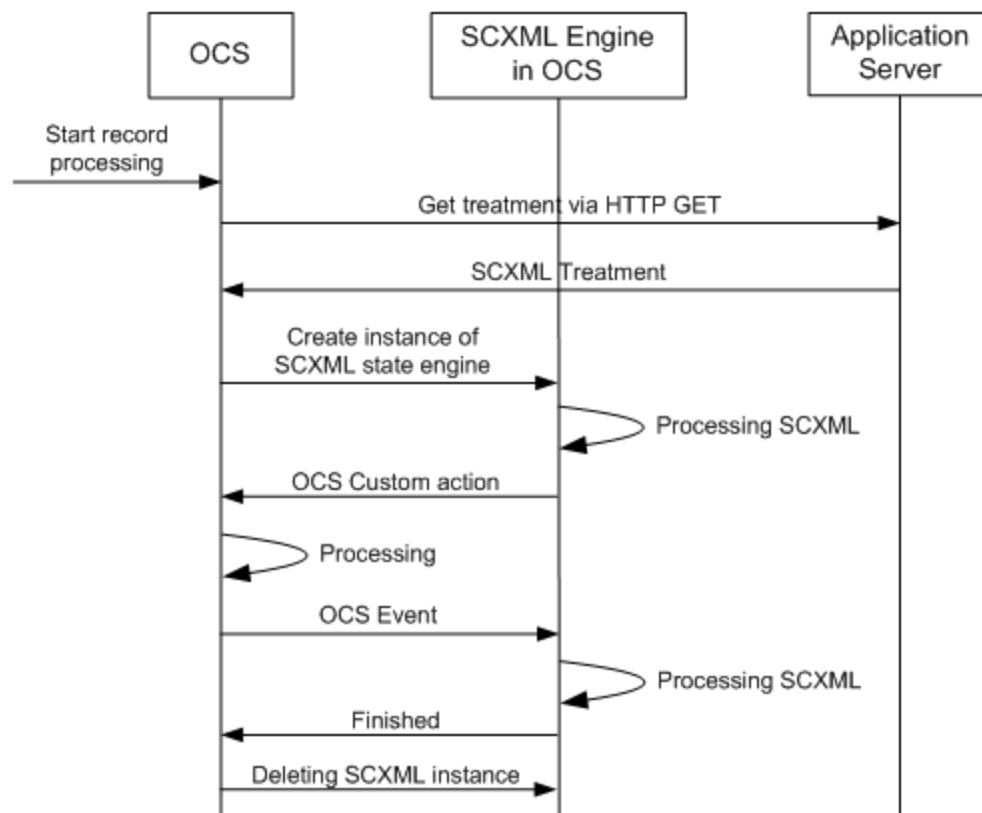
OCS

SCXML Engine in OCS

Application Server

Start record processing

Get treatment via HTTP GET

SCXML Treatment

Create instance of SCXML state engine

Processing SCXML

OCS Custom action

Processing

OCS Event

Processing SCXML

Finished

Deleting SCXML instance